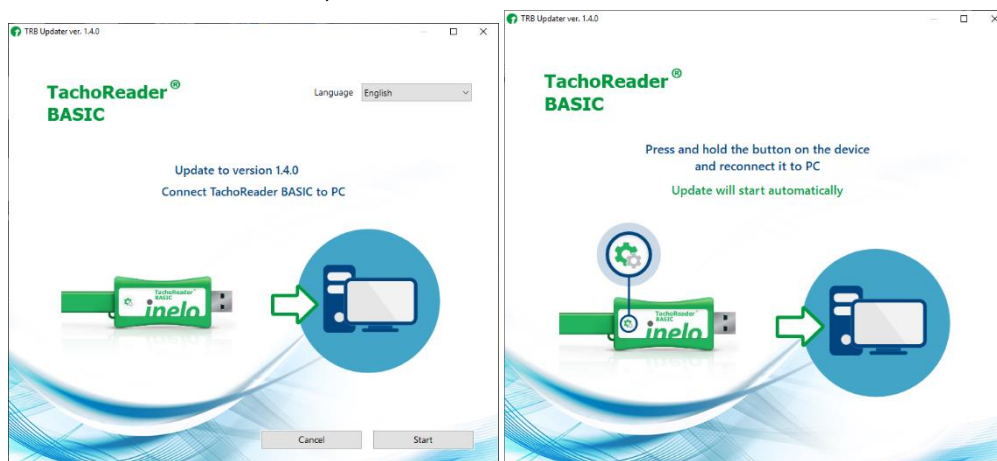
TRB Updater ver. 1.4.0

TachoReader®
BASIC

Language English

Update to version 1.4.0
Connect TachoReader BASIC to PC

TachoReader BASIC
inelo

Cancel
Start

TRB Updater ver. 1.4.0

TachoReader®
BASIC

Press and hold the button on the device
and reconnect it to PC
Update will start automatically

TachoReader BASIC
inelo